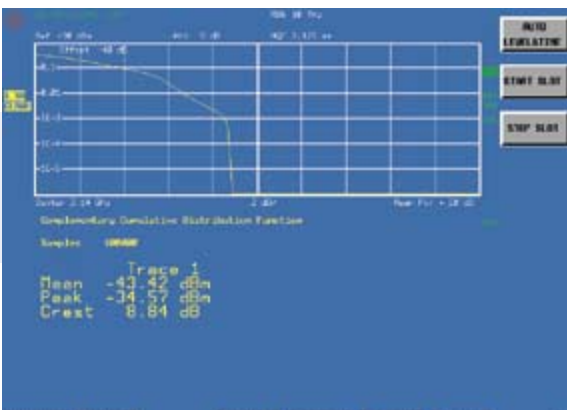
RBW 10 MHz

Ref -30 dBm

Att 5 dB

AQT 3.125 ms

Offset -40 dB

Center 2.14 GHz

2 dB/

Complementary Cumulative Distribution Function

Samples 100000

Trace 1
Mean -43.42 dBm
Peak -34.57 dBm
Crest 8.84 dB

AUTO LEVELLING

START SLOT

STOP SLOT